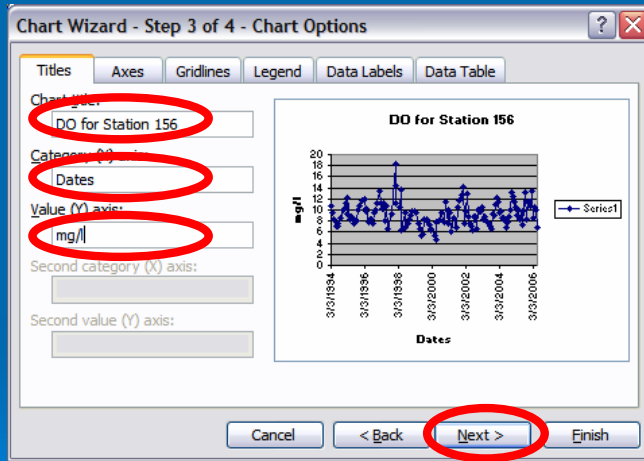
Chart Wizard - Step 3 of 4 - Chart Options

?

Titles | Axes | Gridlines | Legend | Data Labels | Data Table

Chart title:
DO for Station 156

Category (X) axis:
Dates

Value (Y) axis:
mg/l

Second category (X) axis:

Second value (Y) axis:

DO for Station 156

20
18
16
14
12
10
8
6
4
2
0

mg/l

3/3/1994
3/3/1996
3/3/1998
3/3/2000
3/3/2002
3/3/2004
3/3/2006

Dates

Series1

Cancel | < Back | Next > | Finish